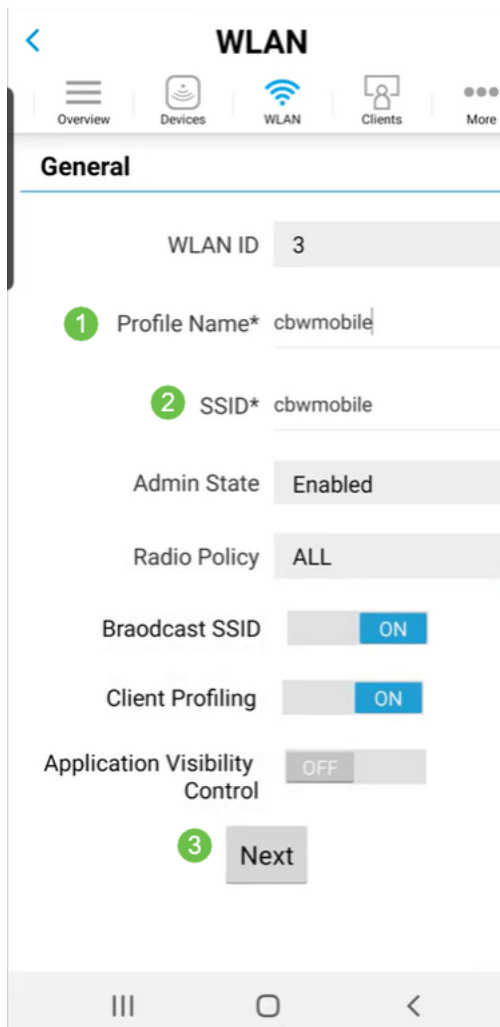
<
WLAN

Overview Devices WLAN Clients More

General

WLAN ID 3

1 Profile Name* cbwmobile

2 SSID* cbwmobile

Admin State Enabled

Radio Policy ALL

Braodcast SSID ON

Client Profiling ON

Application Visibility Control OFF

3 Next

III ◯ <